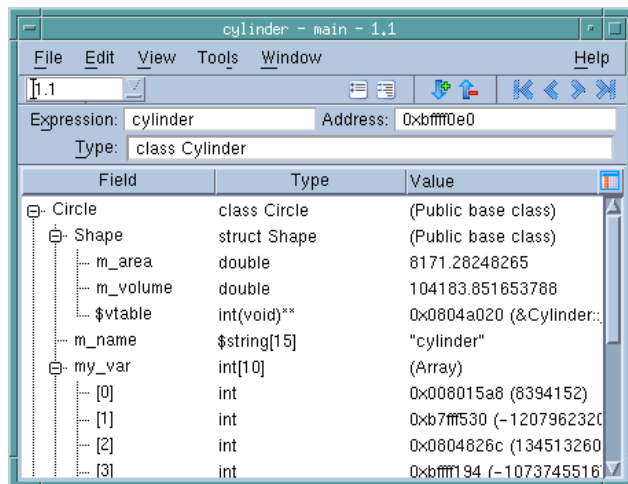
cylinder - main - 1.1

File Edit View Tools Window Help

1.1

Expression: cylinder Address: 0xbffff0e0

Type: class Cylinder

| Field | Type | Value |
|---|---|---|
| Circle | class Circle | (Public base class) |
| Shape | struct Shape | (Public base class) |
| m_area | double | 8171.28248265 |
| m_volume | double | 104183.851653788 |
| $vtable | int(void)** | 0x0804a020 (&Cylinder:: |
| m_name | $string[15] | "cylinder" |
| my_var | int[10] | (Array) |
| [0] | int | 0x008015a8 (8394152) |
| [1] | int | 0xb7fff530 (-120796232( |
| [2] | int | 0x0804826c (134513260 |
| [3] | int | 0xbffff194 (-107374551 |